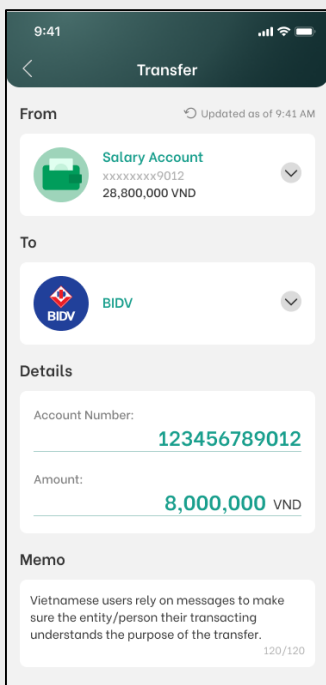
9:41

Transfer

From

Updated as of 9:41 AM

Salary Account
xxxxxxxx9012
28,800,000 VND

To

BIDV

BIDV

Details

Account Number:
123456789012

Amount:
8,000,000 VND

Memo

Vietnamese users rely on messages to make sure the entity/person their transacting understands the purpose of the transfer.
120/120